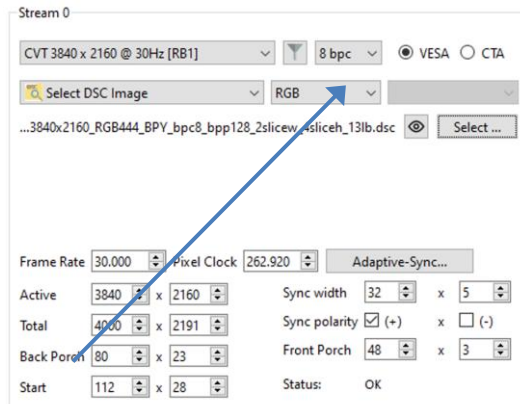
Stream 0

CVT 3840 x 2160 @ 30Hz [RB1]
8 bpc
VESA
CTA

Select DSC Image
RGB

...3840x2160_RGB444_BPY_bpc8_bpp128_2slicew_4sliceh_13lb.dsc
Select ...

Frame Rate 30.000
Pixel Clock 262.920
Adaptive-Sync...

Active 3840 x 2160
Sync width 32 x 5

Total 4000 x 2191
Sync polarity ☑ (+) x ☐ (-)

Back Porch 80 x 23
Front Porch 48 x 3

Start 112 x 28
Status: OK